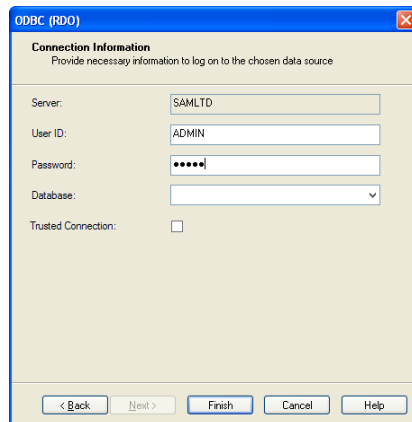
ODBC (RDO)

Connection Information
Provide necessary information to log on to the chosen data source

Server: SAMLTD

User ID: ADMIN

Password: •••••

Database:

Trusted Connection:

< Back
Next >
Finish
Cancel
Help